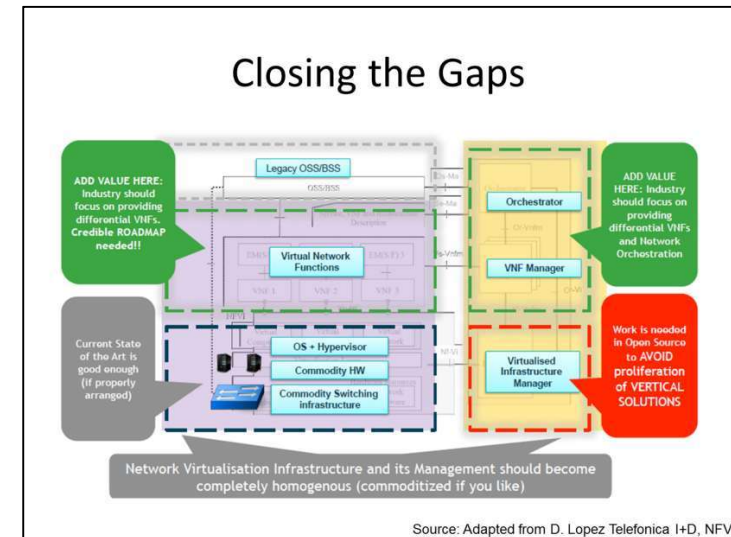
Closing the Gaps

ADD VALUE HERE: Industry should focus on providing differential VNFs. Credible ROADMAP needed!!

Legacy OSS/BSS

OSS/BSS

Os-Ma

Or-Ma

Descriptor

Virtual Network Functions

EMS 1

EMS 3

VNF 1

VNF 2

VNF 3

Ve-Vnfm

Orchestrator

Or-Vnfm

VNF Manager

Vi-Vnfm

ADD VALUE HERE: Industry should focus on providing differential VNFs and Network Orchestration

Current State of the Art is good enough (if properly arranged)

NFVI

OS + Hypervisor

Commodity HW

Commodity Switching infrastructure

Nf-Vi

Virtualised Infrastructure Manager

Work is needed in Open Source to AVOID proliferation of VERTICAL SOLUTIONS

Network Virtualisation Infrastructure and its Management should become completely homogenous (commoditized if you like)

Source: Adapted from D. Lopez Telefonica I+D, NFV